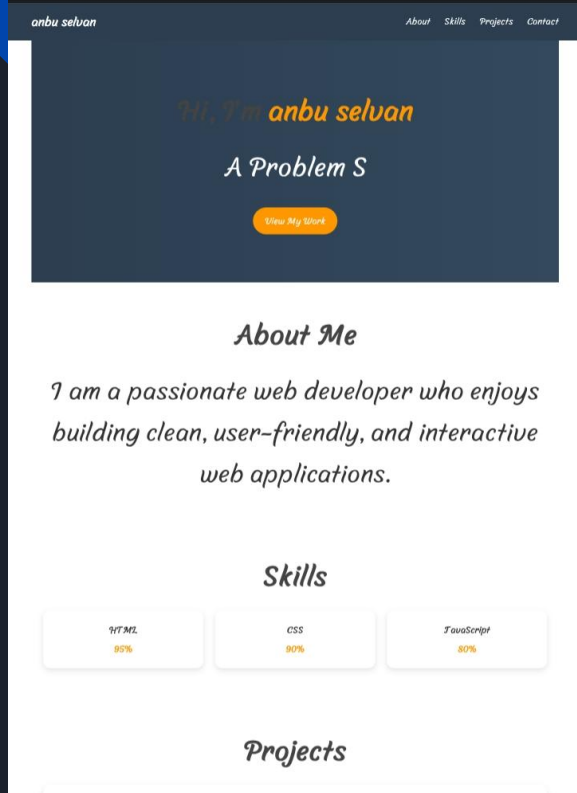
anbu selvan

About Skills Projects Contact

Hi, I'm anbu selvan

A Problem S

View My Work

About Me

I am a passionate web developer who enjoys building clean, user-friendly, and interactive web applications.

Skills

HTML
95%

CSS
90%

JavaScript
80%

Projects